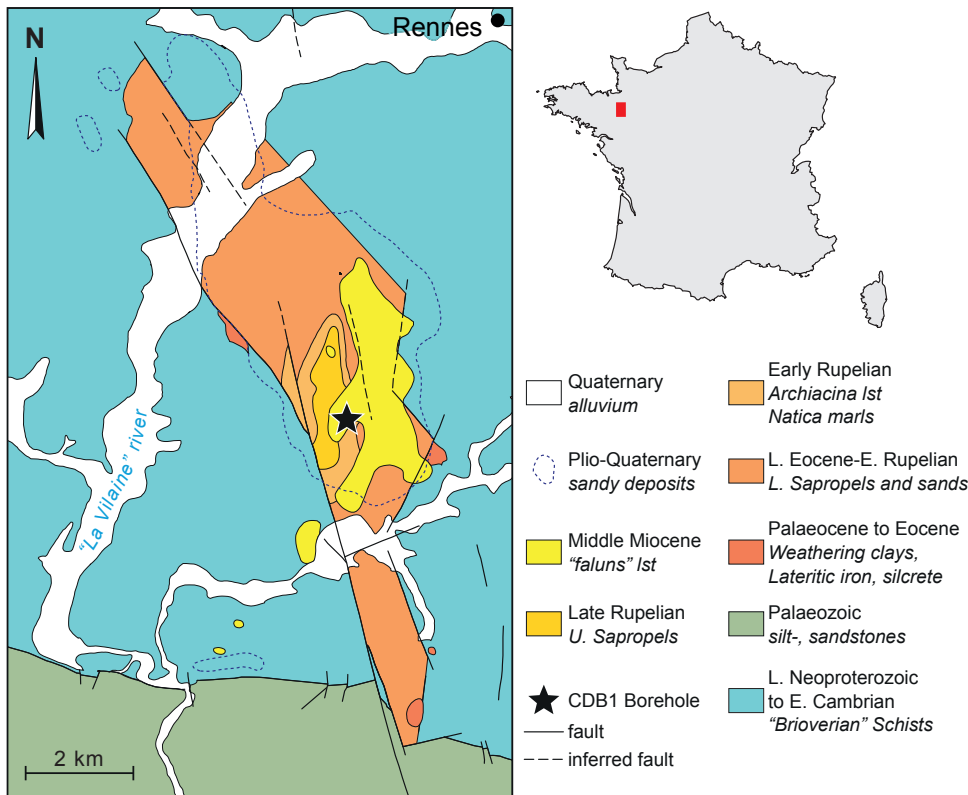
N

Rennes

"La Vilaine" river

2 km

Quaternary
*alluvium*

Plio-Quaternary
*sandy deposits*

Middle Miocene
*"faluns" lst*

Late Rupelian
*U. Sapropels*

CDB1 Borehole

fault

inferred fault

Early Rupelian
*Archiacina lst*
*Natica marls*

L. Eocene-E. Rupelian
*L. Sapropels and sands*

Palaeocene to Eocene
*Weathering clays, Lateritic iron, silcrete*

Palaeozoic
*silt-, sandstones*

L. Neoproterozoic
to E. Cambrian
*"Brioverian" Schists*